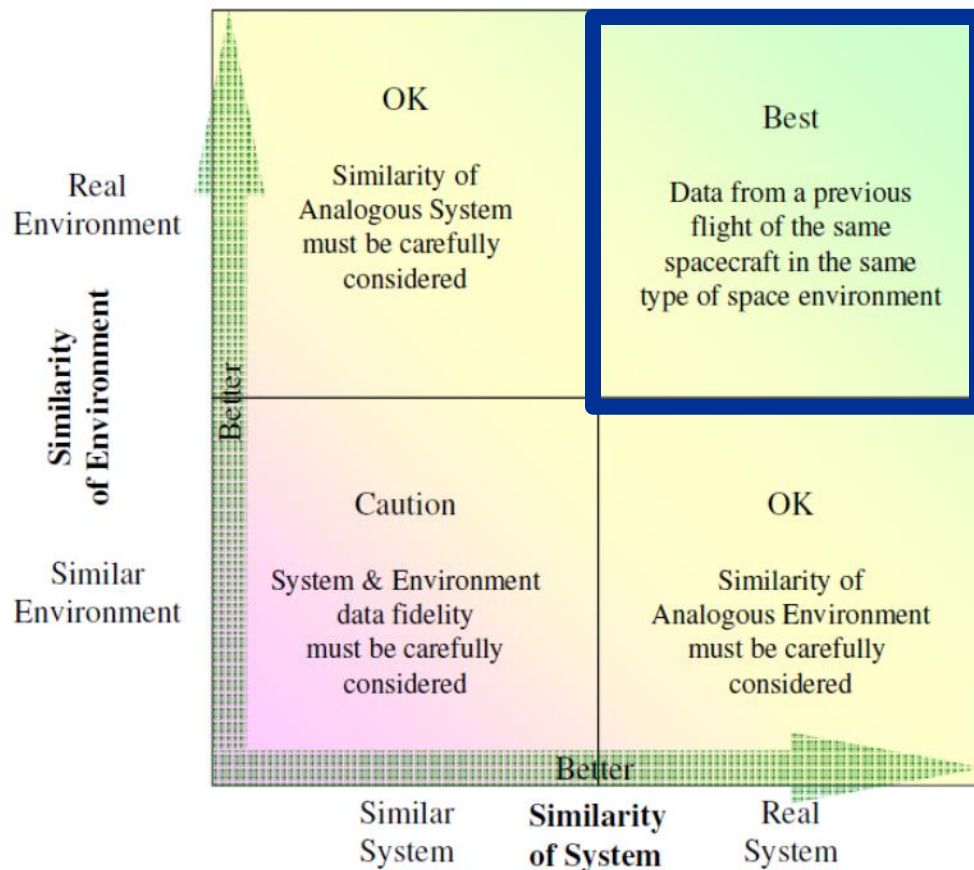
Real Environment

Similarity of Environment

Similar Environment

Better

OK

Similarity of Analogous System must be carefully considered

Best

Data from a previous flight of the same spacecraft in the same type of space environment

Caution

System & Environment data fidelity must be carefully considered

OK

Similarity of Analogous Environment must be carefully considered

Better

Similar System

Similarity of System

Real System